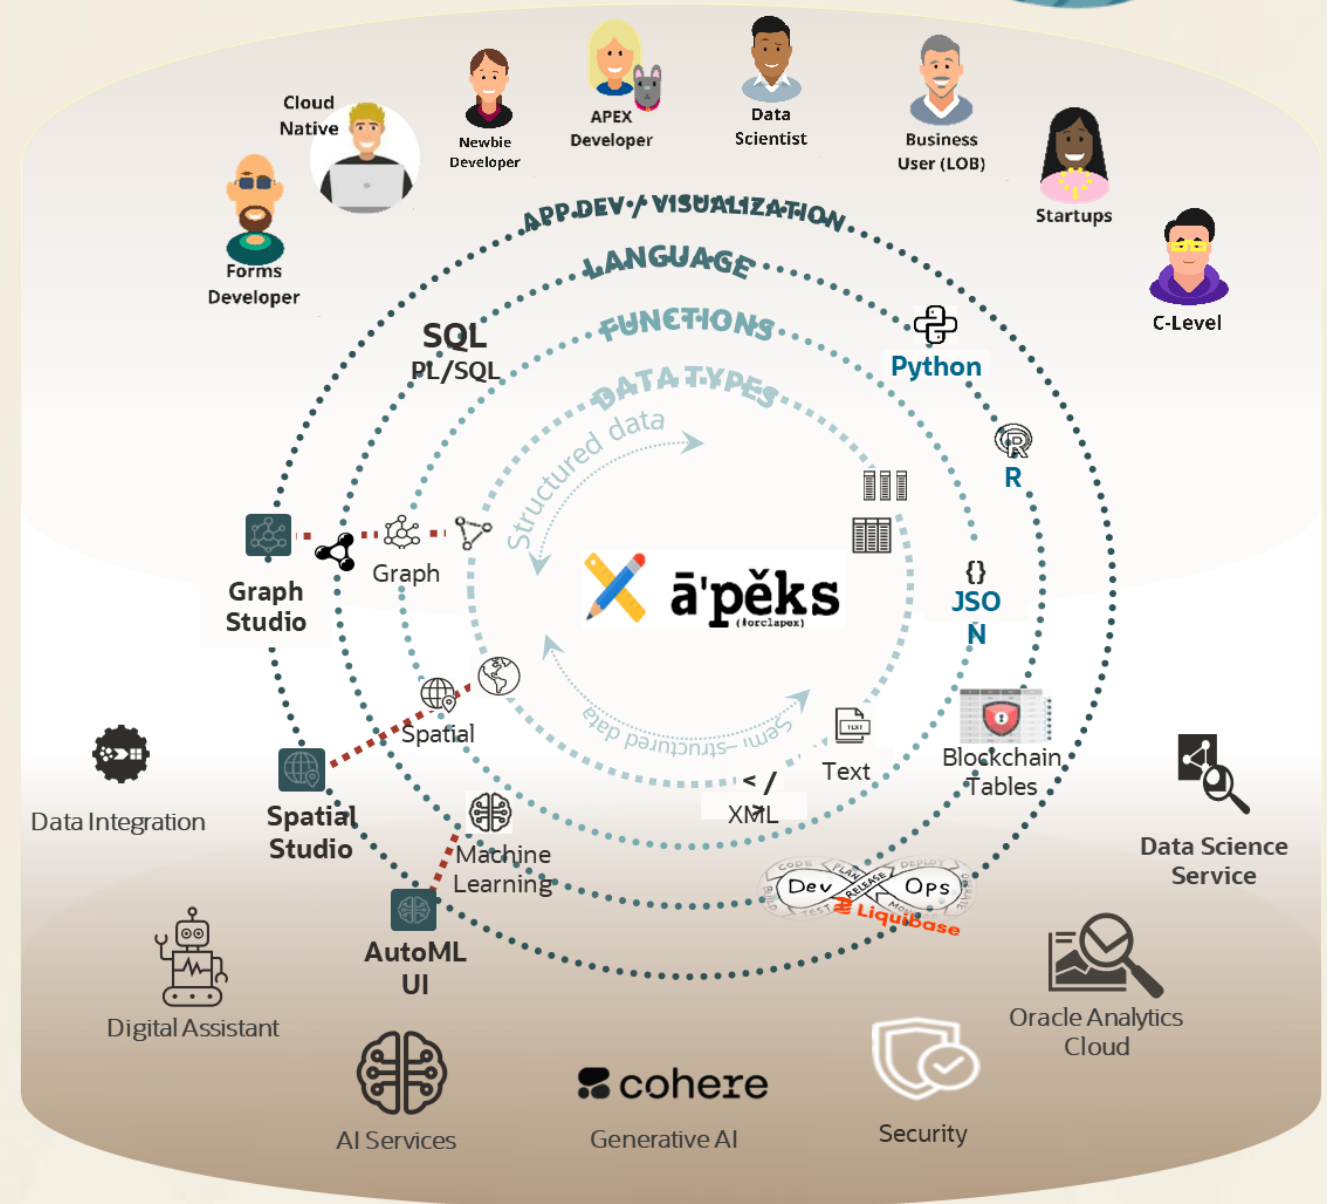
Cloud Native

Newbie Developer

APEX Developer

Data Scientist

Business User (LOB)

Startups

C-Level

Forms Developer

APP.DEV / VISUALIZATION

LANGUAGE

FUNCTIONS

DATA TYPES

SQL
PL/SQL

Python

R

Structured data

Semi-structured data

ā'pěks
(#orclapex)

Graph Studio

Graph

{}
JSO
N

Spatial

Blockchain Tables

Text

< /
XML

Spatial Studio

Machine Learning

AutoML UI

Dev Ops
CODE PLAN DEPLOY BUILD TEST RELEASE MONITOR OPERATE

Liquibase

Data Integration

Data Science Service

Digital Assistant

Oracle Analytics Cloud

AI Services

cohere
Generative AI

Security